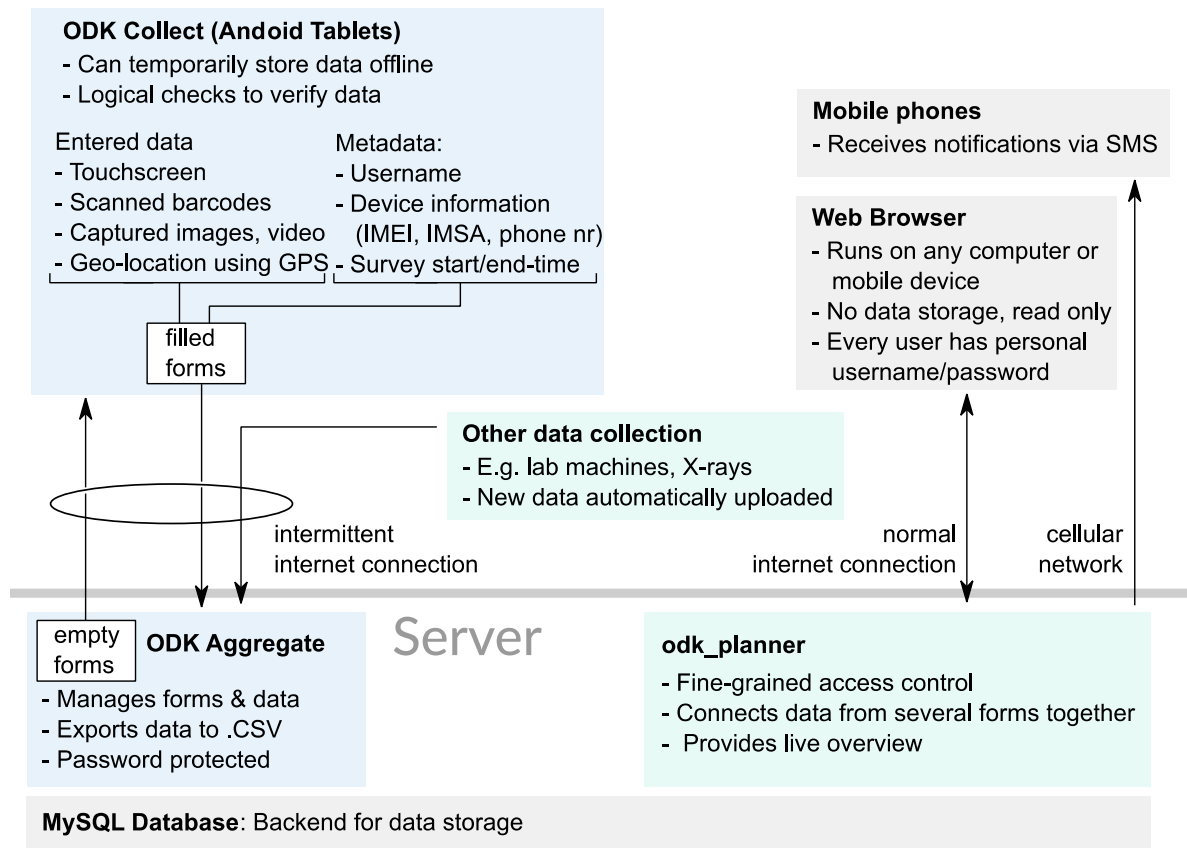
**ODK Collect (Andoid Tablets)**
- Can temporarily store data offline
- Logical checks to verify data

Entered data
- Touchscreen
- Scanned barcodes
- Captured images, video
- Geo-location using GPS

Metadata:
- Username
- Device information (IMEI, IMSA, phone nr)
- Survey start/end-time

filled forms

**Mobile phones**
- Receives notifications via SMS

**Web Browser**
- Runs on any computer or mobile device
- No data storage, read only
- Every user has personal username/password

**Other data collection**
- E.g. lab machines, X-rays
- New data automatically uploaded

intermittent internet connection

normal internet connection

cellular network

Server

empty forms

**ODK Aggregate**
- Manages forms & data
- Exports data to .CSV
- Password protected

**odk_planner**
- Fine-grained access control
- Connects data from several forms together
- Provides live overview

**MySQL Database**: Backend for data storage